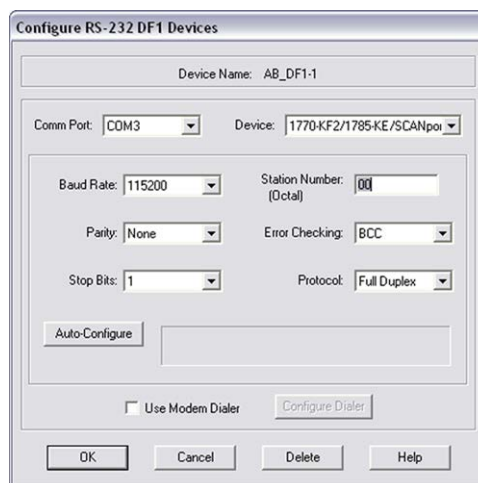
Configure RS-232 DF1 Devices

Device Name: AB_DF1-1

Comm Port: COM3

Device: 1770-KF2/1785-KE/SCANpor

Baud Rate: 115200

Station Number: (Octal) 00

Parity: None

Error Checking: BCC

Stop Bits: 1

Protocol: Full Duplex

Auto-Configure

Use Modem Dialer

Configure Dialer

OK

Cancel

Delete

Help